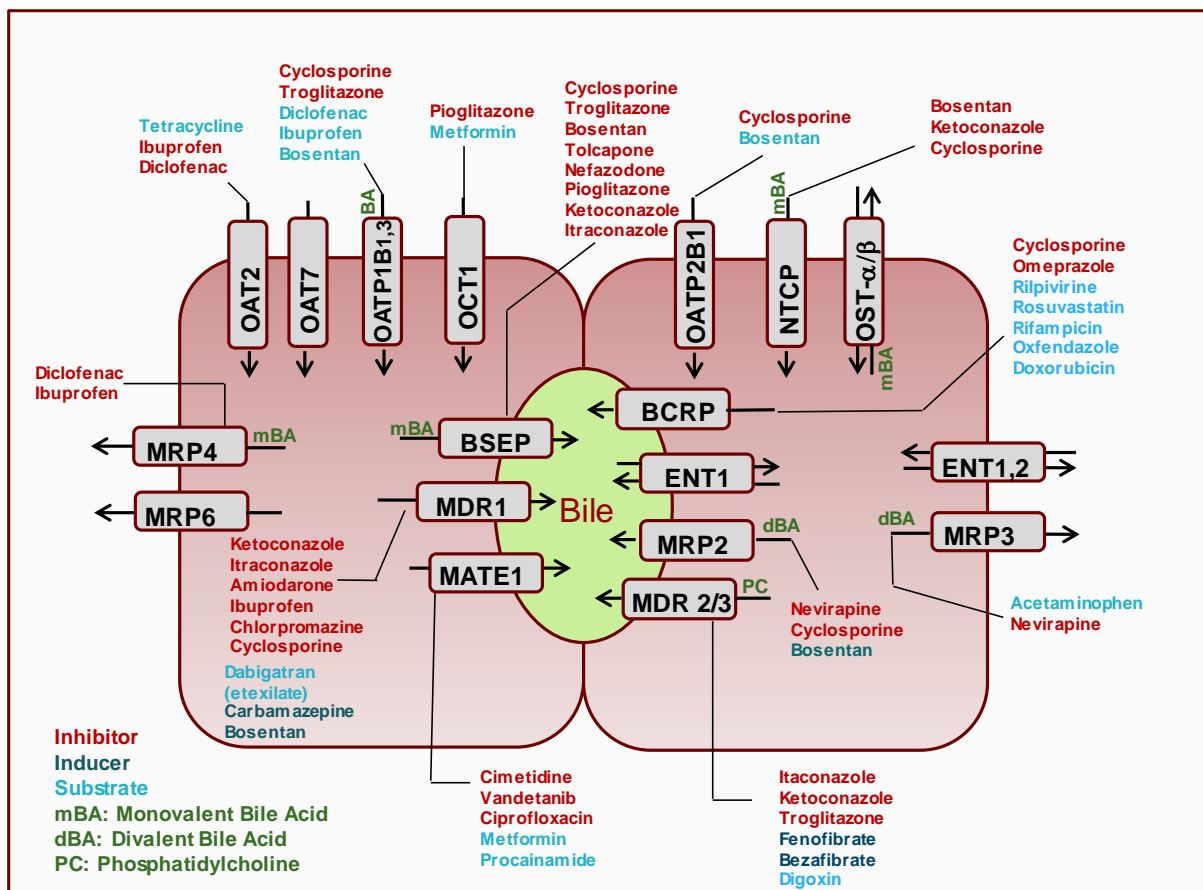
Tetracycline
Ibuprofen
Diclofenac

Cyclosporine
Troglitazone
Diclofenac
Ibuprofen
Bosentan

Pioglitazone
Metformin

Cyclosporine
Troglitazone
Bosentan
Tolcapone
Nefazodone
Pioglitazone
Ketoconazole
Itraconazole

Cyclosporine
Bosentan

Bosentan
Ketoconazole
Cyclosporine

BA
mBA

OAT2
OAT7
OATP1B1,3
OCT1
OATP2B1
NTCP
OST-$\alpha/\beta$
mBA

Cyclosporine
Omeprazole
Rilpivirine
Rosuvastatin
Rifampicin
Oxfendazole
Doxorubicin

Diclofenac
Ibuprofen

MRP4
mBA
mBA
BSEP
BCRP
ENT1
ENT1,2
MRP6
MDR1
Bile
MRP2
dBA
dBA
MRP3
MATE1
MDR 2/3
PC

Ketoconazole
Itraconazole
Amiodarone
Ibuprofen
Chlorpromazine
Cyclosporine
Dabigatran
(etexilate)
Carbamazepine
Bosentan

Nevirapine
Cyclosporine
Bosentan

Acetaminophen
Nevirapine

Inhibitor
Inducer
Substrate
mBA: Monovalent Bile Acid
dBA: Divalent Bile Acid
PC: Phosphatidylcholine

Cimetidine
Vandetanib
Ciprofloxacin
Metformin
Procainamide

Itaconazole
Ketoconazole
Troglitazone
Fenofibrate
Bezafibrate
Digoxin